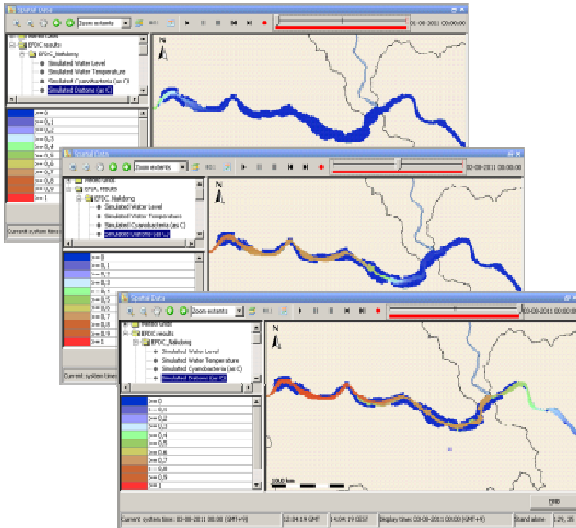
Spatial Data

Zoom extents

01-08-2011 00:00:00

EFDC results

Simulated Water Level

Simulated Water Temperature

Simulated Cyanobacteria

Simulated Diatoms (as C)

N

Current system time

Spatial Data

Zoom extents

02-08-2011 00:00:00

EFDC_Nakdong

Simulated Water Level

Simulated Water Temperature

Simulated Cyanobacteria (as C)

Simulated Diatoms (as C)

N

<= 0

<= 0,1

<= 0,2

<= 0,3

<= 0,4

<= 0,5

<= 0,6

<= 0,7

<= 0,8

<= 0,9

<= 1

Current system time

Spatial Data

Zoom extents

03-08-2011 00:00:00

EFDC results

EFDC_Nakdong

Simulated Water Level

Simulated Water Temperature

Simulated Cyanobacteria (as C)

Simulated Diatoms (as C)

N

<= 0

<= 0,1

<= 0,2

<= 0,3

<= 0,4

<= 0,5

<= 0,6

<= 0,7

<= 0,8

<= 0,9

<= 1

Current system time: 02-08-2011 00:00 (GMT+9)

Display time: 03-08-2011 00:00 (GMT+9)

Standalone

1:25,000